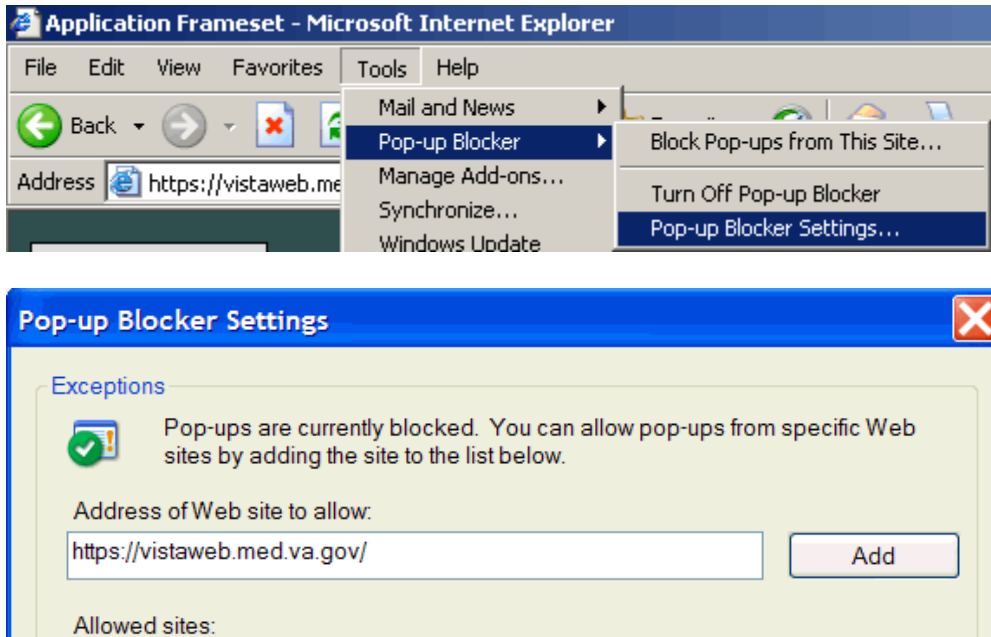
Application Frameset - Microsoft Internet Explorer

File Edit View Favorites Tools Help

Back

Address https://vistaweb.me

Mail and News
Pop-up Blocker
Manage Add-ons...
Synchronize...
Windows Update

Block Pop-ups from This Site...
Turn Off Pop-up Blocker
Pop-up Blocker Settings...

Pop-up Blocker Settings

Exceptions

Pop-ups are currently blocked. You can allow pop-ups from specific Web sites by adding the site to the list below.

Address of Web site to allow:

https://vistaweb.med.va.gov/

Add

Allowed sites: